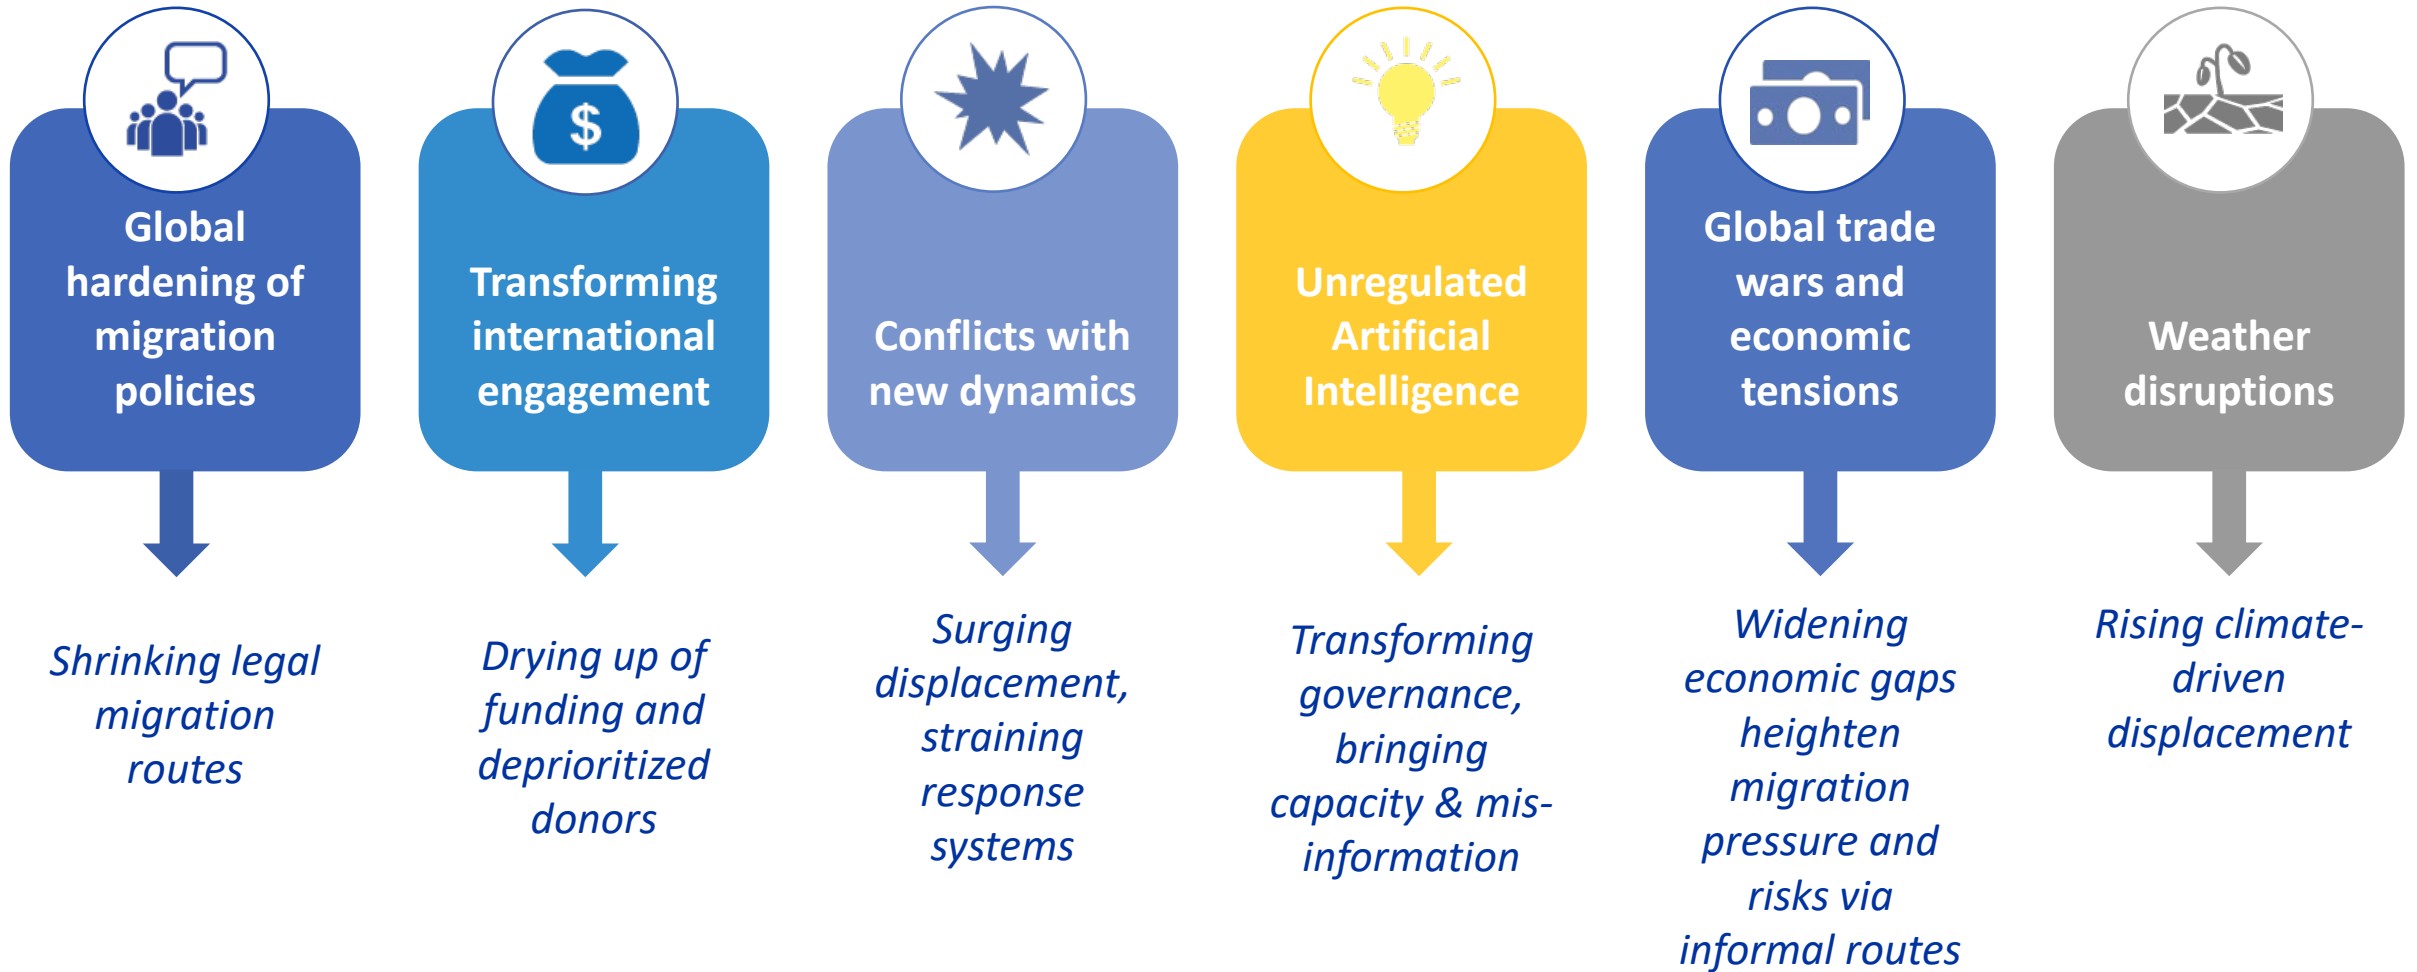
$

Global hardening of migration policies

Shrinking legal migration routes

Transforming international engagement

Drying up of funding and deprioritized donors

Conflicts with new dynamics

Surging displacement, straining response systems

Unregulated Artificial Intelligence

Transforming governance, bringing capacity & mis-information

Global trade wars and economic tensions

Widening economic gaps heighten migration pressure and risks via informal routes

Weather disruptions

Rising climate-driven displacement